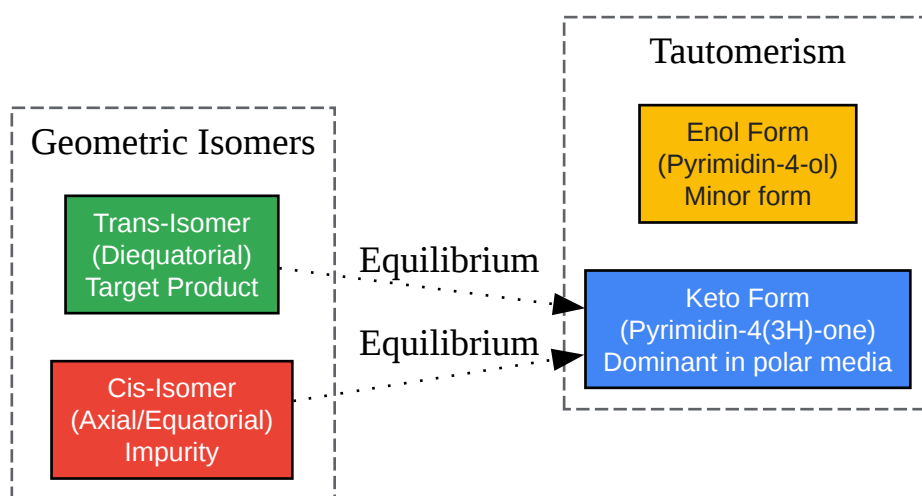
Geometric Isomers

Trans-Isomer
(Diequatorial)
Target Product

Cis-Isomer
(Axial/Equatorial)
Impurity

Equilibrium

Equilibrium

Tautomerism

Enol Form
(Pyrimidin-4-ol)
Minor form

Keto Form
(Pyrimidin-4(3H)-one)
Dominant in polar media